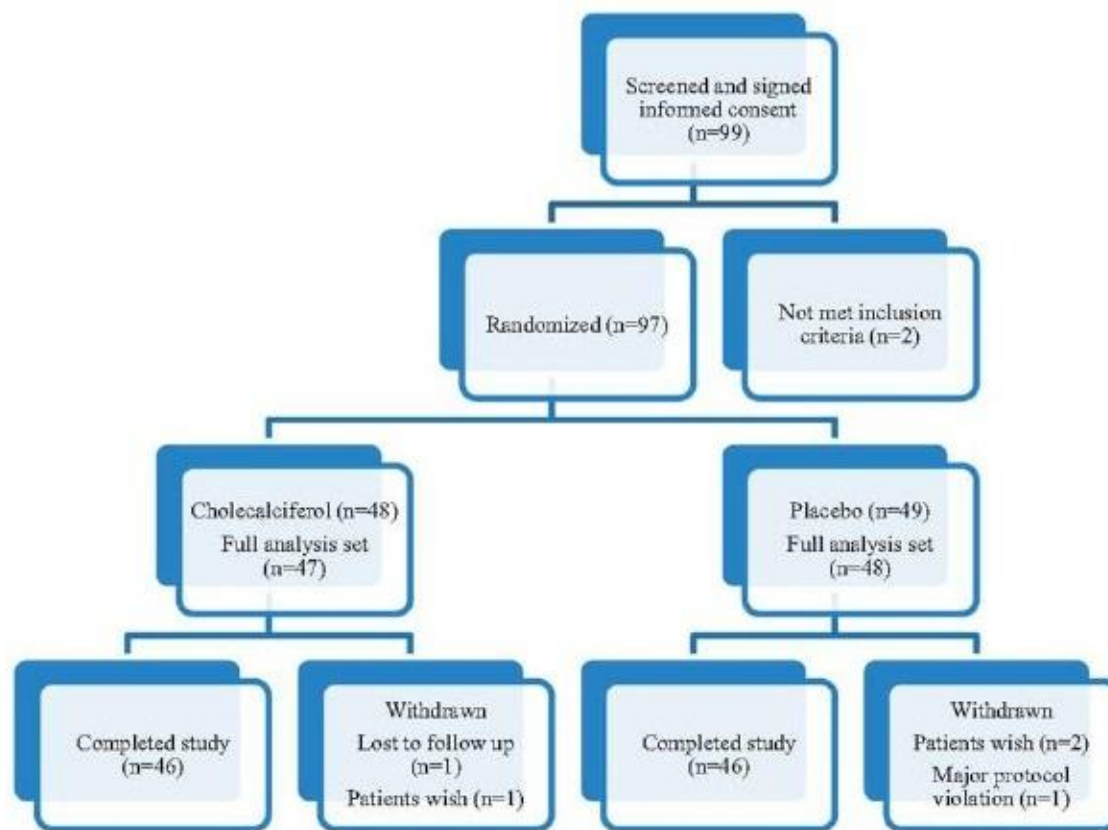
Screened and signed informed consent (n=99)

Randomized (n=97)

Not met inclusion criteria (n=2)

Cholecalciferol (n=48)
Full analysis set (n=47)

Placebo (n=49)
Full analysis set (n=48)

Completed study (n=46)

Withdrawn
Lost to follow up (n=1)
Patients wish (n=1)

Completed study (n=46)

Withdrawn
Patients wish (n=2)
Major protocol violation (n=1)